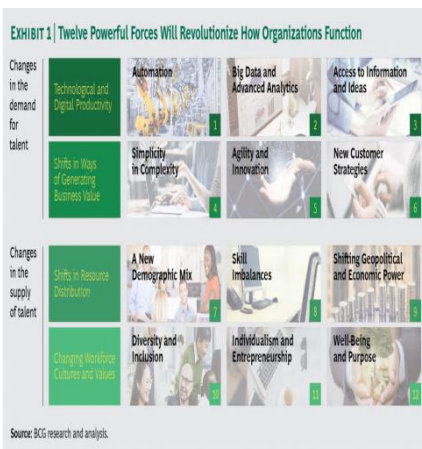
EXHIBIT 1 | Twelve Powerful Forces Will Revolutionize How Organizations Function

Changes in the demand for talent

Technological and Digital Productivity

Automation 1

Big Data and Advanced Analytics 2

Access to Information and Ideas 3

Shifts in Ways of Generating Business Value

Simplicity in Complexity 4

Agility and Innovation 5

New Customer Strategies 6

Changes in the supply of talent

Shifts in Resource Distribution

A New Demographic Mix 7

Skill Imbalances 8

Shifting Geopolitical and Economic Power 9

Changing Workforce Cultures and Values

Diversity and Inclusion 10

Individualism and Entrepreneurship 11

Well-Being and Purpose 12

Source: BCG research and analysis.